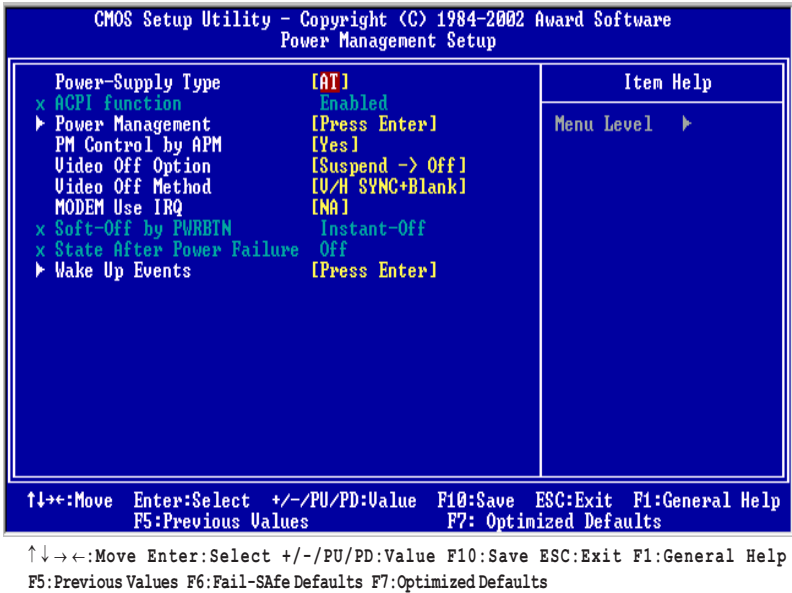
CMOS Setup Utility - Copyright (C) 1984-2002 Award Software
Power Management Setup

| | | Item Help |
|---|---|---|
| Power-Supply Type | [AT] | |
| x ACPI function | Enabled | Menu Level ▶ |
| ▶ Power Management | [Press Enter] | |
| PM Control by APM | [Yes] | |
| Video Off Option | [Suspend -> Off] | |
| Video Off Method | [V/H SYNC+Blank] | |
| MODEM Use IRQ | [NA] | |
| x Soft-Off by PWRBTN | Instant-Off | |
| x State After Power Failure | Off | |
| ▶ Wake Up Events | [Press Enter] | |

↑↓→←:Move Enter:Select +/-/PU/PD:Value F10:Save ESC:Exit F1:General Help
F5:Previous Values F7: Optimized Defaults

↑↓→←:Move Enter:Select +/-/PU/PD:Value F10:Save ESC:Exit F1:General Help
F5:Previous Values F6:Fail-SAfe Defaults F7:Optimized Defaults